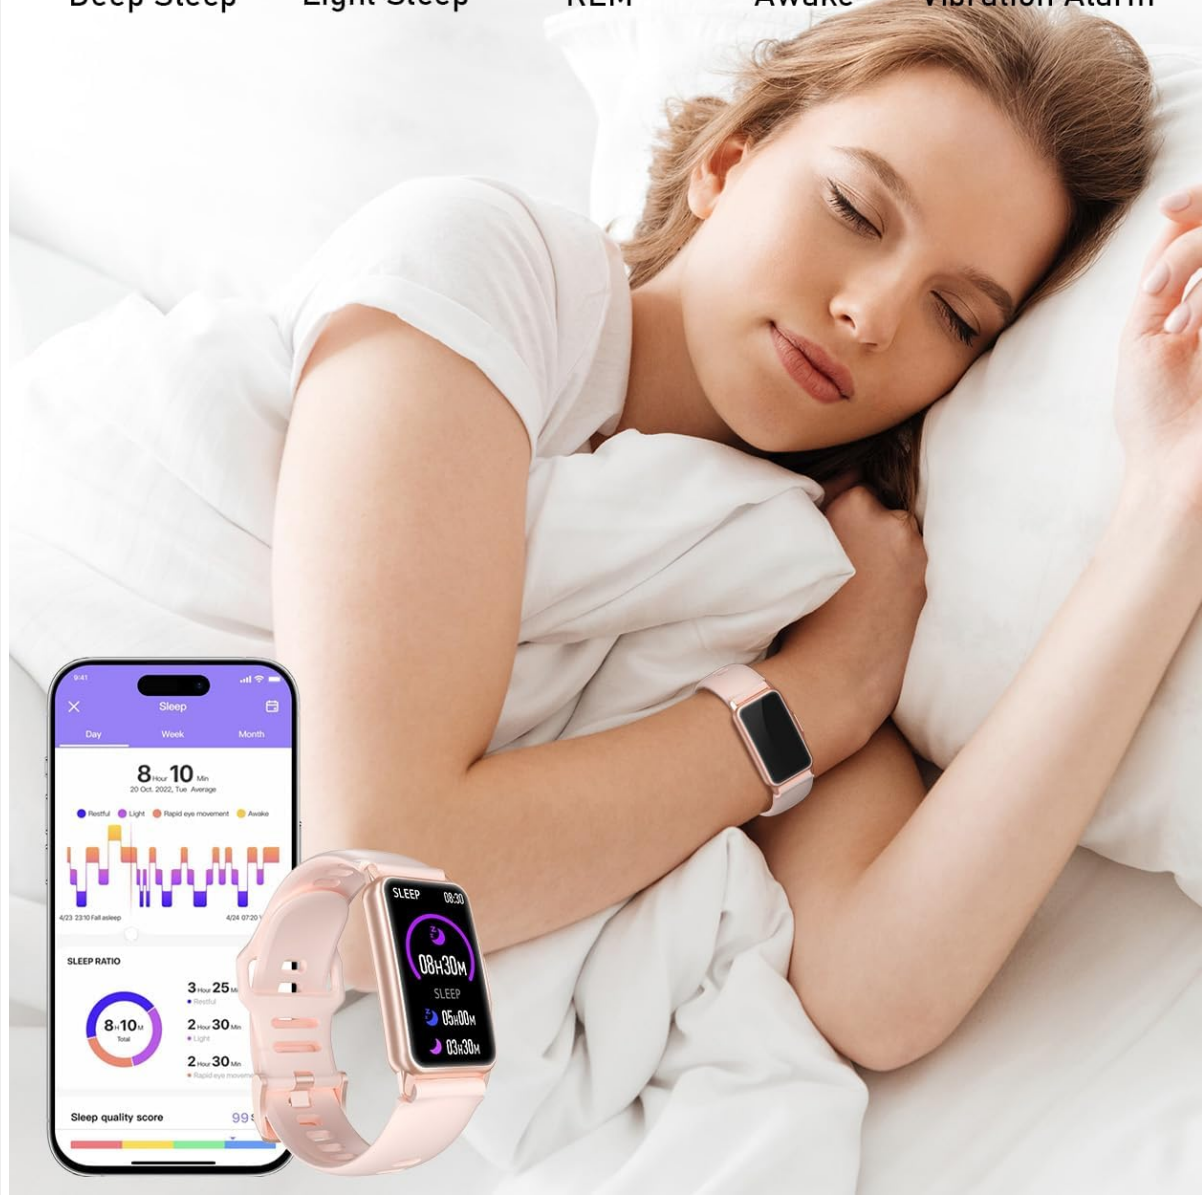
Deep Sleep Light Sleep REM Awake Vibration Alarm

9:41

Sleep

Day Week Month

8 Hour 10 Min

20 Oct. 2022, Tue Average

Restful Light Rapid eye movement Awake

4/23 23:10 Fall asleep 4/24 07:20

SLEEP RATIO

8H 10M Total

3 Hour 25 Min Restful

2 Hour 30 Min Light

2 Hour 30 Min Rapid eye moveme

Sleep quality score 99

SLEEP 08:30

08H30M

SLEEP

05H00M

03H30M